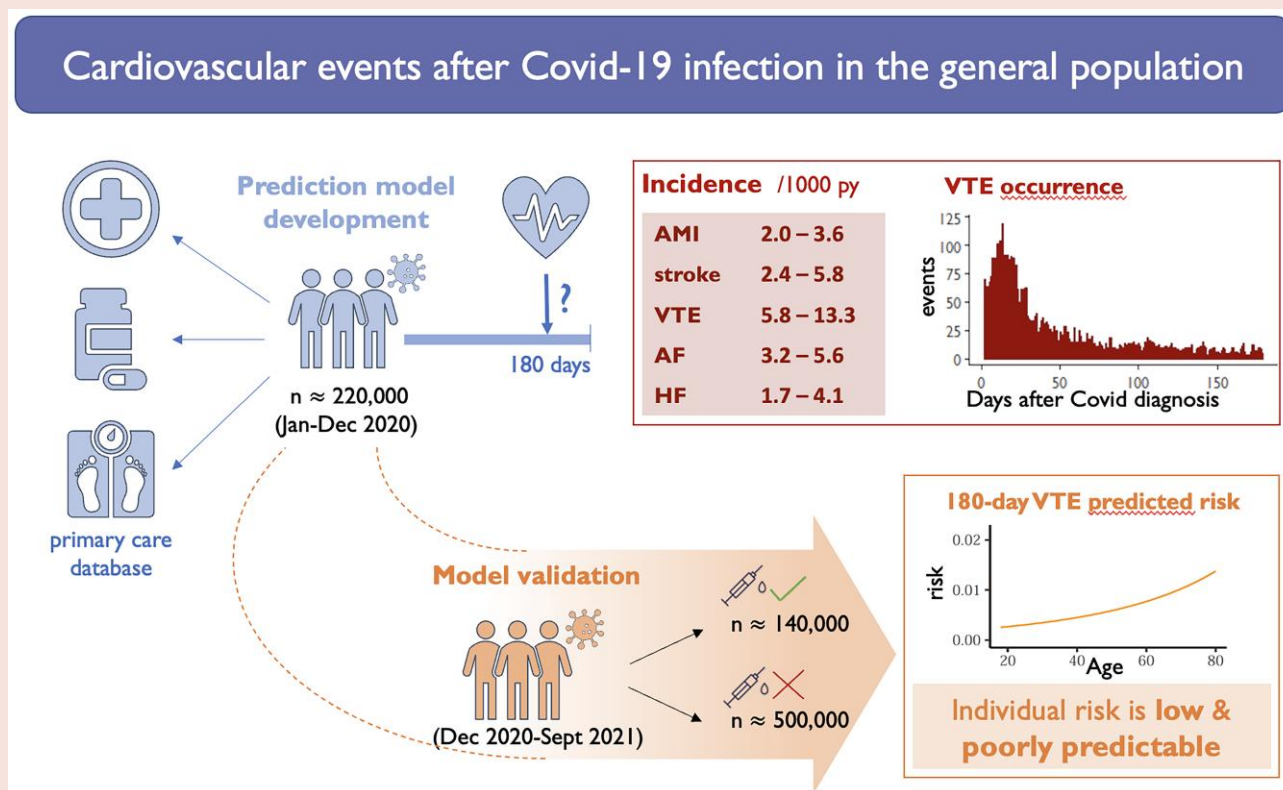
Cardiovascular events after Covid-19 infection in the general population

Prediction model development

?

180 days

n ≈ 220,000
(Jan-Dec 2020)

primary care database

Incidence /1000 py

| AMI | 2.0 – 3.6 |
|---|---|
| stroke | 2.4 – 5.8 |
| VTE | 5.8 – 13.3 |
| AF | 3.2 – 5.6 |
| HF | 1.7 – 4.1 |

VTE occurrence

125
100
75
50
25
0
events
0
50
100
150
Days after Covid diagnosis

Model validation

n ≈ 140,000

n ≈ 500,000

(Dec 2020-Sept 2021)

180-day VTE predicted risk

0.02
0.01
0.00
risk
20
40
60
80
Age

Individual risk is low & poorly predictable